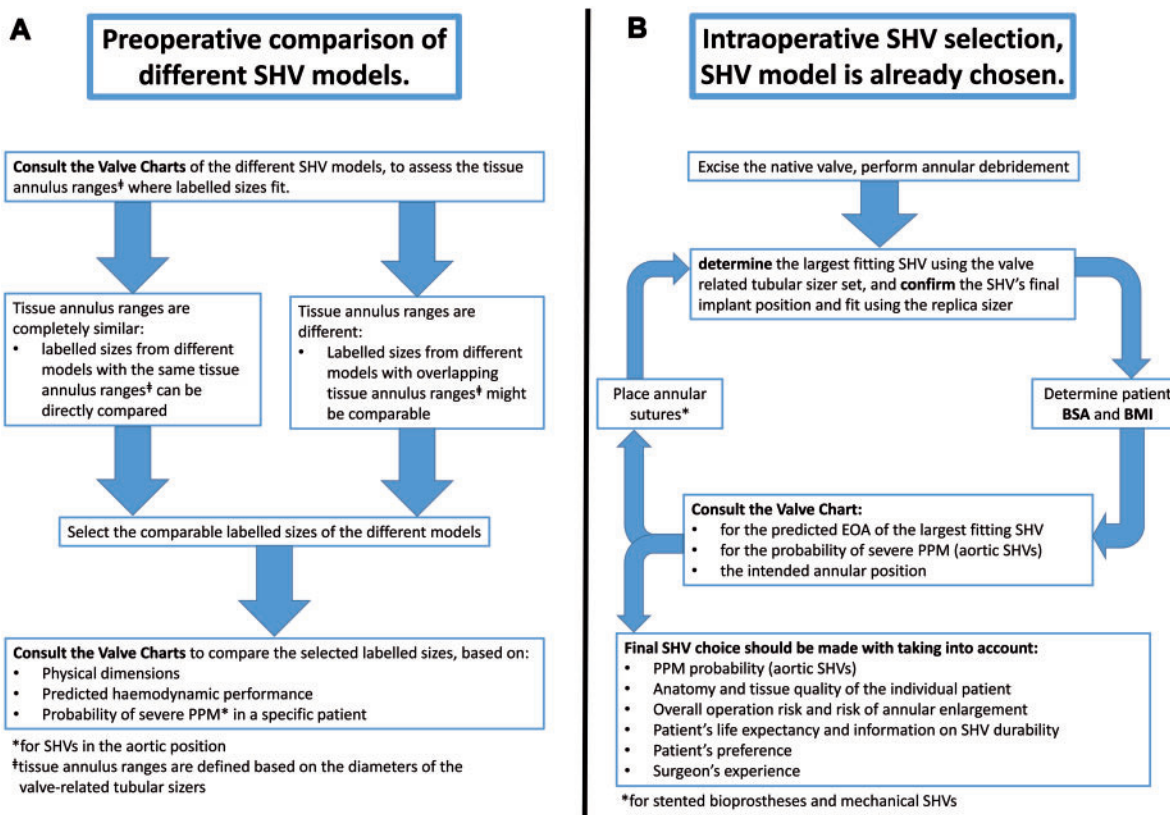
A

Preoperative comparison of different SHV models.

Consult the Valve Charts of the different SHV models, to assess the tissue annulus ranges‡ where labelled sizes fit.

Tissue annulus ranges are completely similar:
• labelled sizes from different models with the same tissue annulus ranges‡ can be directly compared

Tissue annulus ranges are different:
• Labelled sizes from different models with overlapping tissue annulus ranges‡ might be comparable

Select the comparable labelled sizes of the different models

Consult the Valve Charts to compare the selected labelled sizes, based on:
• Physical dimensions
• Predicted haemodynamic performance
• Probability of severe PPM* in a specific patient

*for SHVs in the aortic position
‡tissue annulus ranges are defined based on the diameters of the valve-related tubular sizers

B

Intraoperative SHV selection, SHV model is already chosen.

Excise the native valve, perform annular debridement

determine the largest fitting SHV using the valve related tubular sizer set, and confirm the SHV's final implant position and fit using the replica sizer

Determine patient BSA and BMI

Place annular sutures*

Consult the Valve Chart:
• for the predicted EOA of the largest fitting SHV
• for the probability of severe PPM (aortic SHVs)
• the intended annular position

Final SHV choice should be made with taking into account:
• PPM probability (aortic SHVs)
• Anatomy and tissue quality of the individual patient
• Overall operation risk and risk of annular enlargement
• Patient's life expectancy and information on SHV durability
• Patient's preference
• Surgeon's experience

*for stented bioprostheses and mechanical SHVs